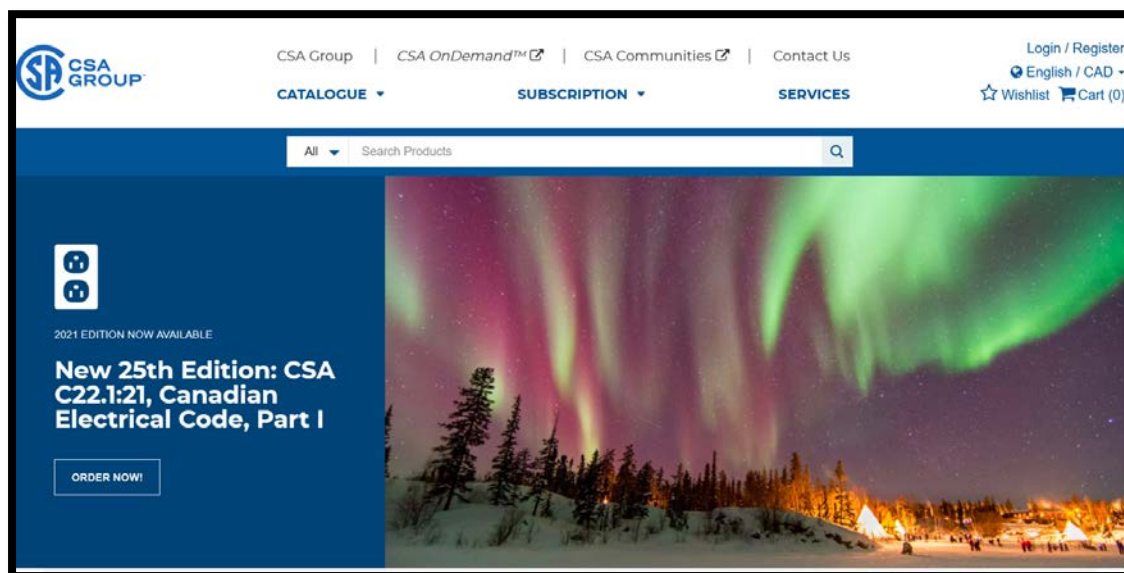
SP CSA GROUP

CSA Group | CSA OnDemand™ | CSA Communities | Contact Us

CATALOGUE ▾ SUBSCRIPTION ▾ SERVICES

Login / Register
English / CAD
Wishlist Cart (0)

All Search Products

2021 EDITION NOW AVAILABLE

New 25th Edition: CSA C22.1:21, Canadian Electrical Code, Part I

ORDER NOW!